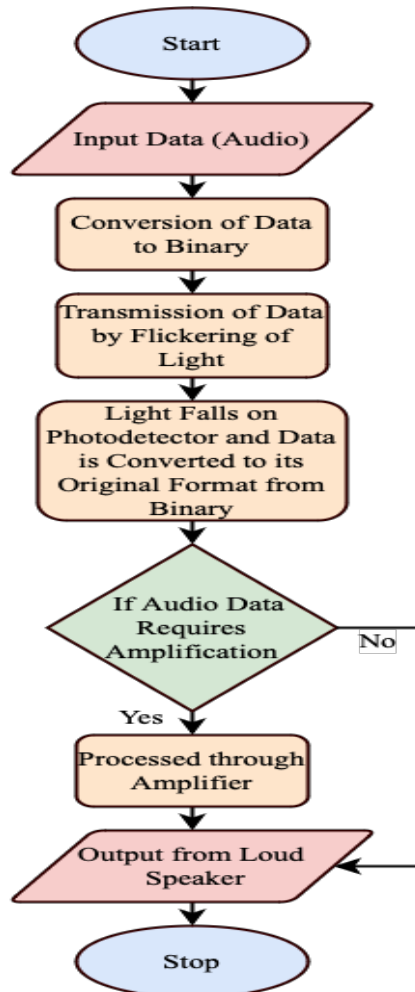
Start

Input Data (Audio)

Conversion of Data to Binary

Transmission of Data by Flickering of Light

Light Falls on Photodetector and Data is Converted to its Original Format from Binary

If Audio Data Requires Amplification

No

Yes

Processed through Amplifier

Output from Loud Speaker

Stop